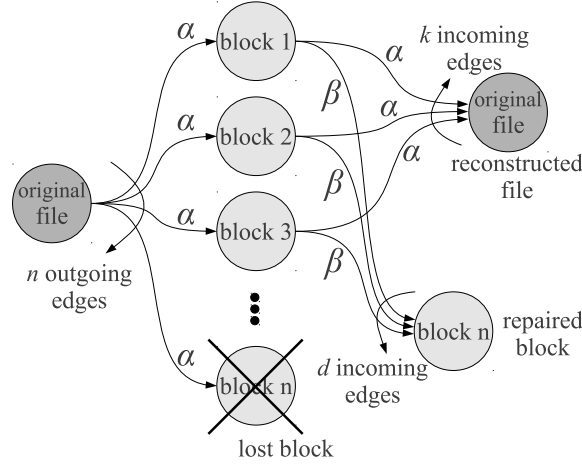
$\alpha$
block 1
$k$ incoming edges
$\alpha$
$\beta$
$\alpha$
original file
$\alpha$
block 2
$\alpha$
original file
$\beta$
reconstructed file
$\alpha$
block 3
$\beta$
$n$ outgoing edges
block n
repaired block
$\alpha$
$d$ incoming edges
block n
lost block